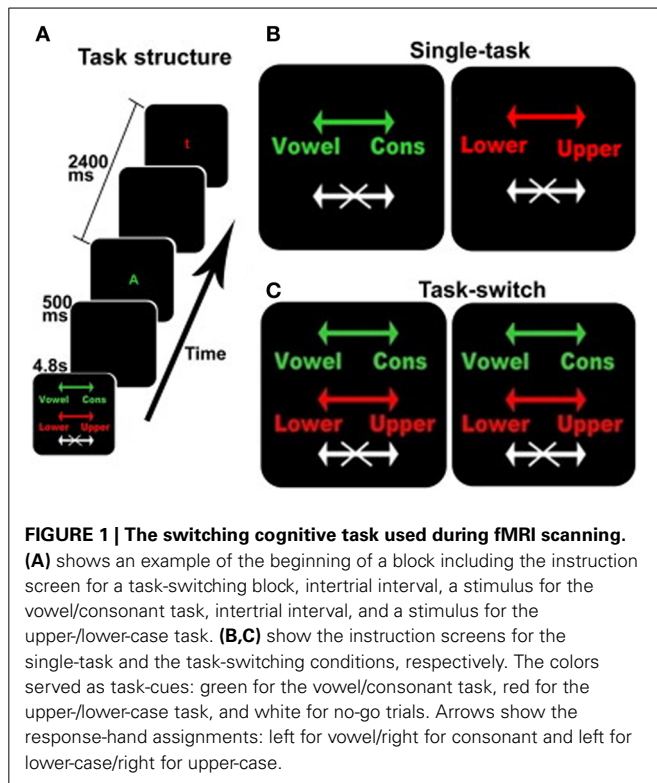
A

Task structure

2400 ms

t

A

500 ms

4.8s

Vowel Cons

Lower Upper

Time

B

Single-task

Vowel Cons

Lower Upper

C

Task-switch

Vowel Cons

Lower Upper

Vowel Cons

Lower Upper

FIGURE 1 | The switching cognitive task used during fMRI scanning. (A) shows an example of the beginning of a block including the instruction screen for a task-switching block, intertrial interval, a stimulus for the vowel/consonant task, intertrial interval, and a stimulus for the upper-/lower-case task. (B,C) show the instruction screens for the single-task and the task-switching conditions, respectively. The colors served as task-cues: green for the vowel/consonant task, red for the upper-/lower-case task, and white for no-go trials. Arrows show the response-hand assignments: left for vowel/right for consonant and left for lower-case/right for upper-case.